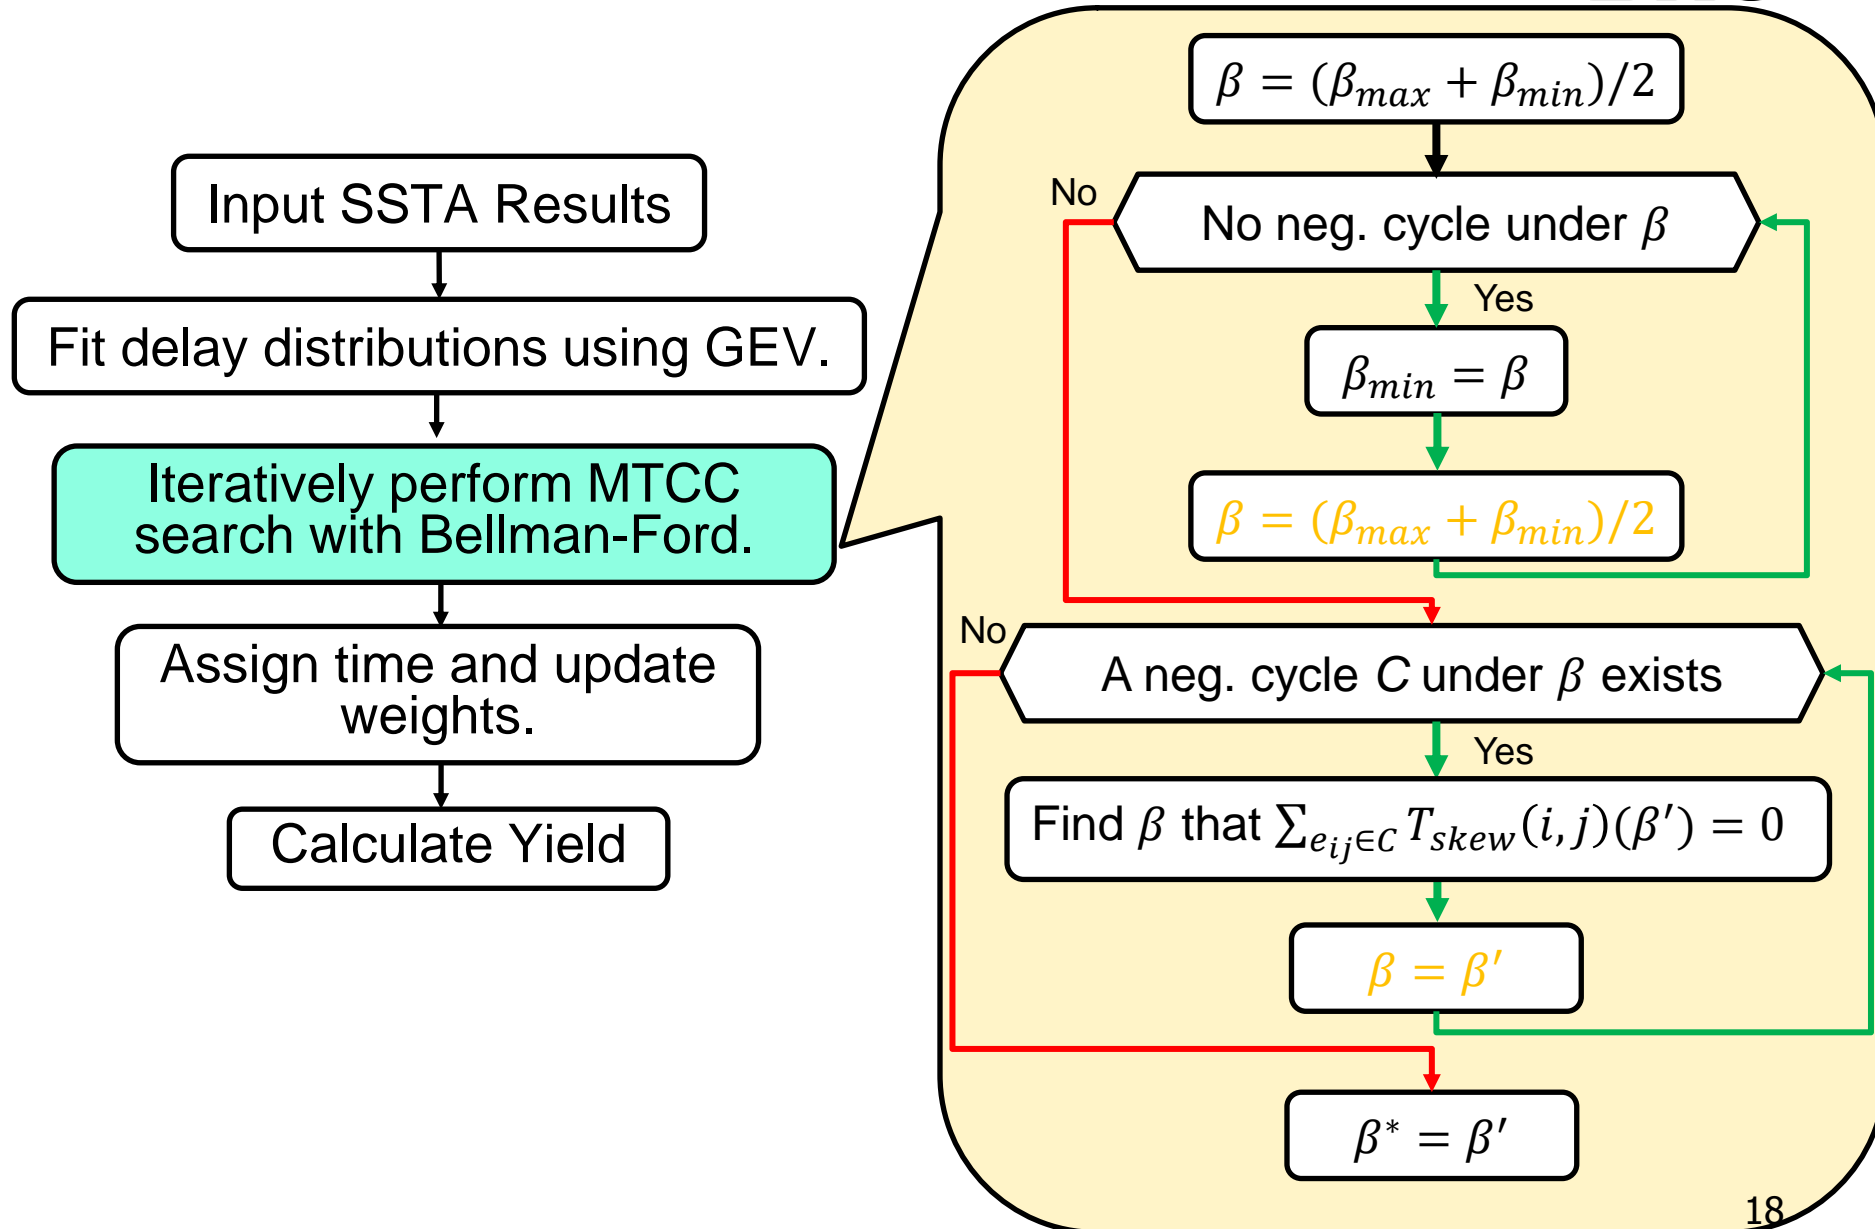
Input SSTA Results

Fit delay distributions using GEV.

Iteratively perform MTCC search with Bellman-Ford.

Assign time and update weights.

Calculate Yield

$\beta = (\beta_{max} + \beta_{min})/2$

No

No neg. cycle under $\beta$

Yes

$\beta_{min} = \beta$

$\beta = (\beta_{max} + \beta_{min})/2$

No

A neg. cycle $C$ under $\beta$ exists

Yes

Find $\beta$ that $\sum_{e_{ij} \in C} T_{skew}(i,j)(\beta') = 0$

$\beta = \beta'$

$\beta^* = \beta'$

18